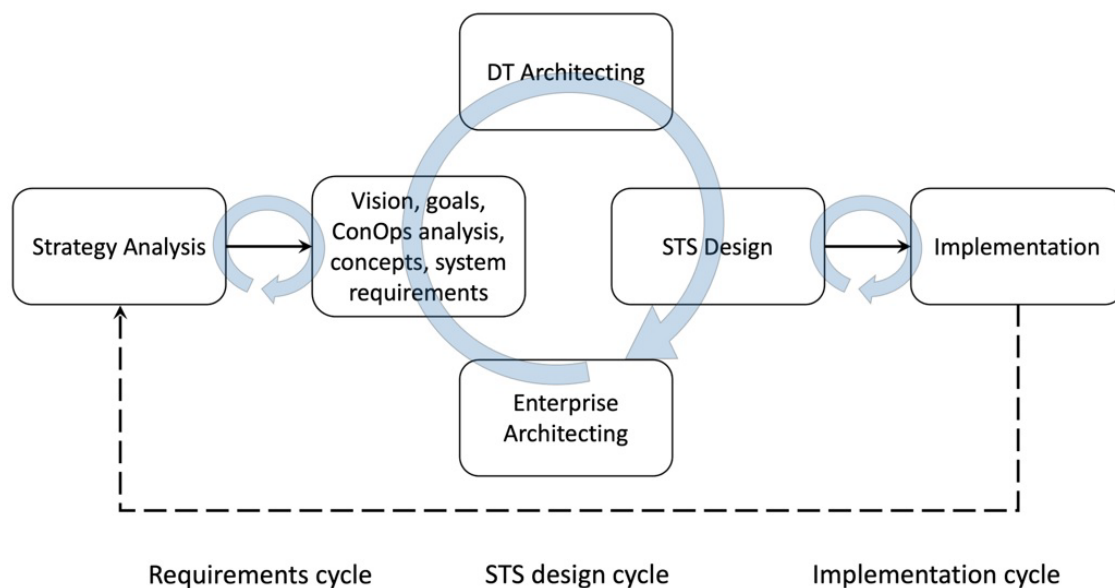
DT Architecting

Strategy Analysis

Vision, goals, ConOps analysis, concepts, system requirements

STS Design

Implementation

Enterprise Architecting

Requirements cycle

STS design cycle

Implementation cycle